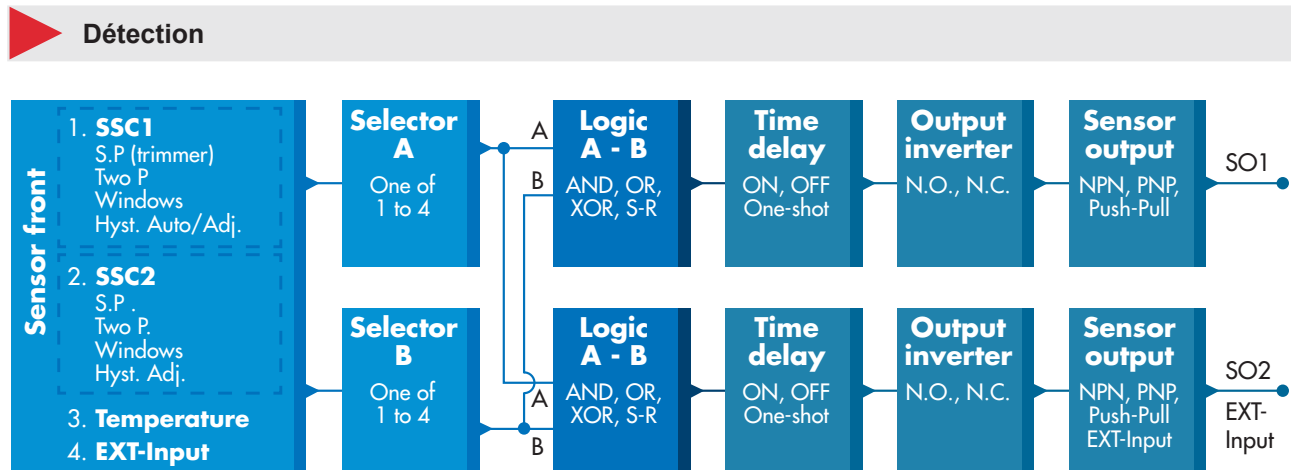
Détection

Sensor front

1. **SSC1**
S.P (trimmer)
Two P
Windows
Hyst. Auto/Adj.

2. **SSC2**
S.P .
Two P.
Windows
Hyst. Adj.

3. **Temperature**

4. **EXT-Input**

**Selector A**
One of 1 to 4

**Selector B**
One of 1 to 4

A

B

**Logic A - B**
AND, OR, XOR, S-R

**Time delay**
ON, OFF One-shot

**Output inverter**
N.O., N.C.

**Sensor output**
NPN, PNP, Push-Pull

SO1

A

B

**Logic A - B**
AND, OR, XOR, S-R

**Time delay**
ON, OFF One-shot

**Output inverter**
N.O., N.C.

**Sensor output**
NPN, PNP, Push-Pull EXT-Input

SO2

EXT-Input